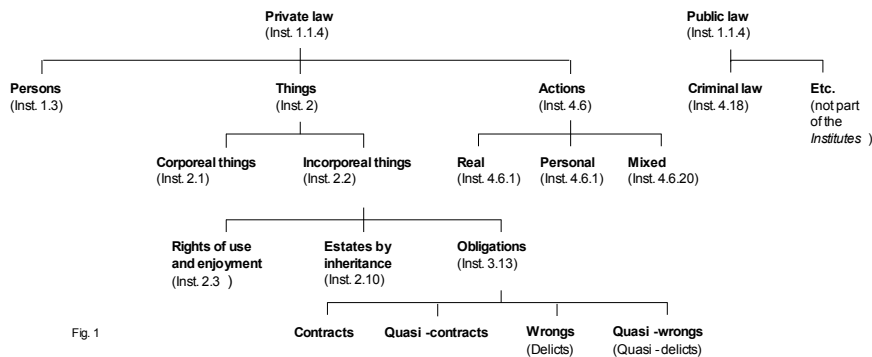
Private law
(Inst. 1.1.4)

Public law
(Inst. 1.1.4)

Persons
(Inst. 1.3)

Things
(Inst. 2)

Actions
(Inst. 4.6)

Criminal law
(Inst. 4.18)

Etc.
(not part of the *Institutes* )

Corporeal things
(Inst. 2.1)

Incorporeal things
(Inst. 2.2)

Real
(Inst. 4.6.1)

Personal
(Inst. 4.6.1)

Mixed
(Inst. 4.6.20)

Rights of use and enjoyment
(Inst. 2.3 )

Estates by inheritance
(Inst. 2.10)

Obligations
(Inst. 3.13)

Fig. 1

Contracts

Quasi -contracts

Wrongs
(Delicts)

Quasi -wrongs
(Quasi -delicts)